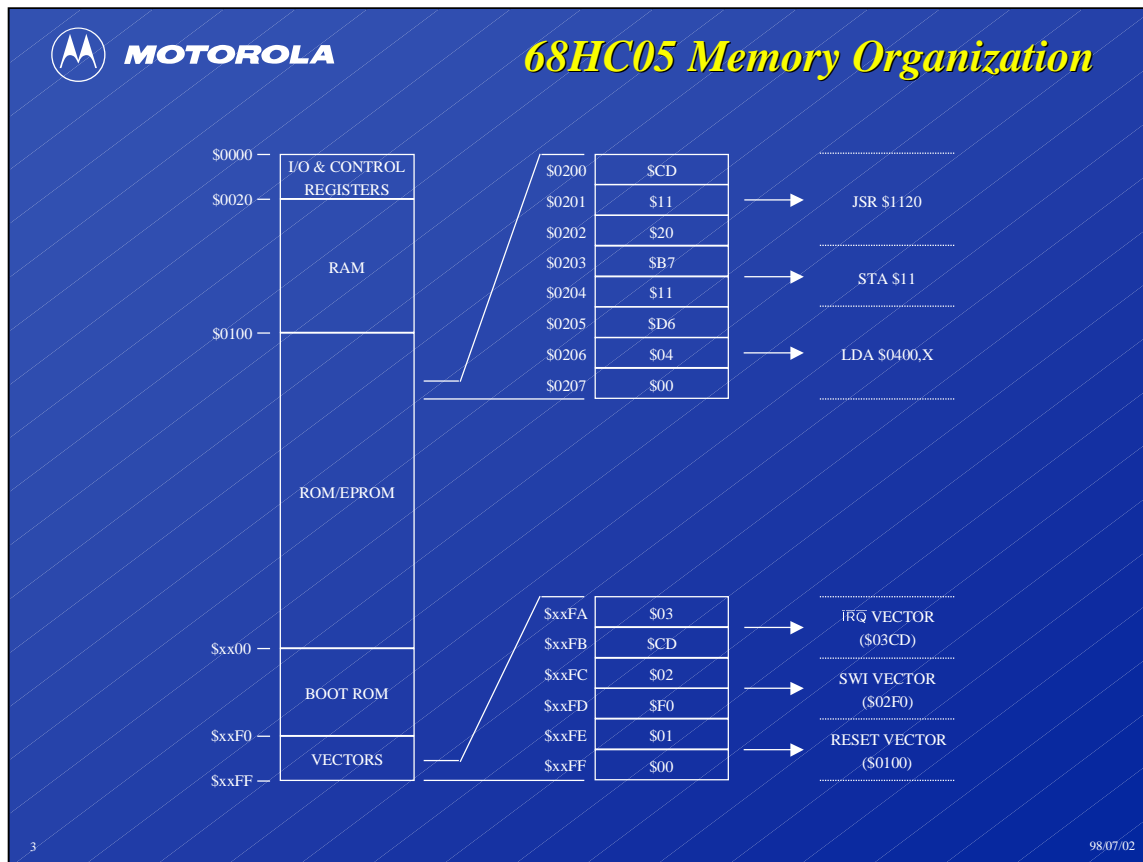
MOTOROLA

68HC05 Memory Organization

| Address | Region |
|---|---|
| \$0000 | I/O & CONTROL REGISTERS |
| \$0020 | RAM |
| \$0100 | ROM/EPROM |
| \$xx00 | BOOT ROM |
| \$xxF0 | VECTORS |
| \$xxFF | |

| Address | Contents | |
|---|---|---|
| \$0200 | \$CD | |
| \$0201 | \$11 | JSR \$1120 |
| \$0202 | \$20 | |
| \$0203 | \$B7 | STA \$11 |
| \$0204 | \$11 | |
| \$0205 | \$D6 | |
| \$0206 | \$04 | LDA \$0400,X |
| \$0207 | \$00 | |

| Address | Contents | |
|---|---|---|
| \$xxFA | \$03 | $\overline{IRQ}$ VECTOR (\$03CD) |
| \$xxFB | \$CD | |
| \$xxFC | \$02 | SWI VECTOR (\$02F0) |
| \$xxFD | \$F0 | |
| \$xxFE | \$01 | RESET VECTOR (\$0100) |
| \$xxFF | \$00 | |

3

98/07/02